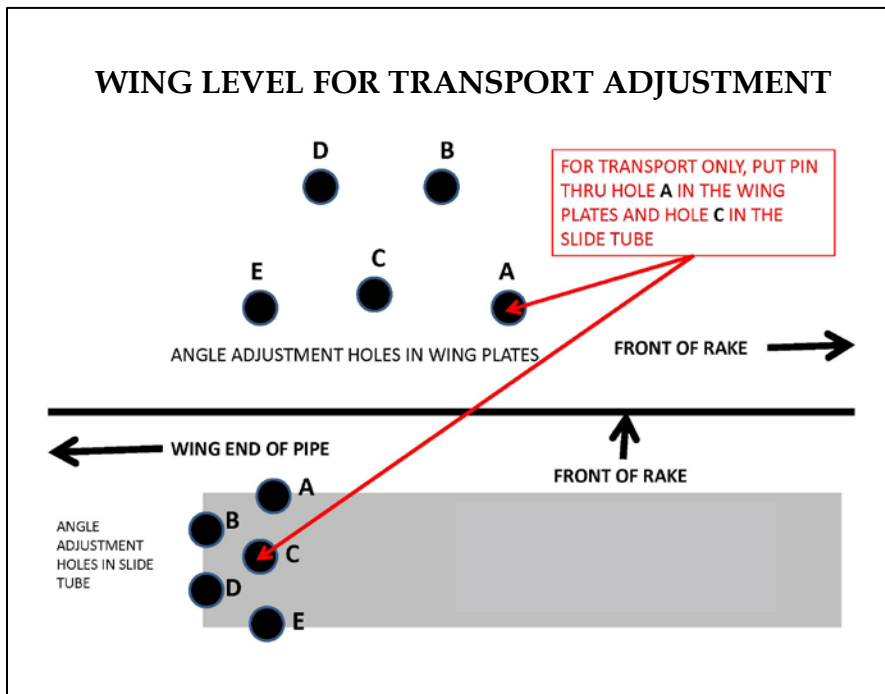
WING LEVEL FOR TRANSPORT ADJUSTMENT

D B

FOR TRANSPORT ONLY, PUT PIN THRU HOLE A IN THE WING PLATES AND HOLE C IN THE SLIDE TUBE

E C A

ANGLE ADJUSTMENT HOLES IN WING PLATES

FRONT OF RAKE

WING END OF PIPE

FRONT OF RAKE

ANGLE ADJUSTMENT HOLES IN SLIDE TUBE

A
B
C
D
E